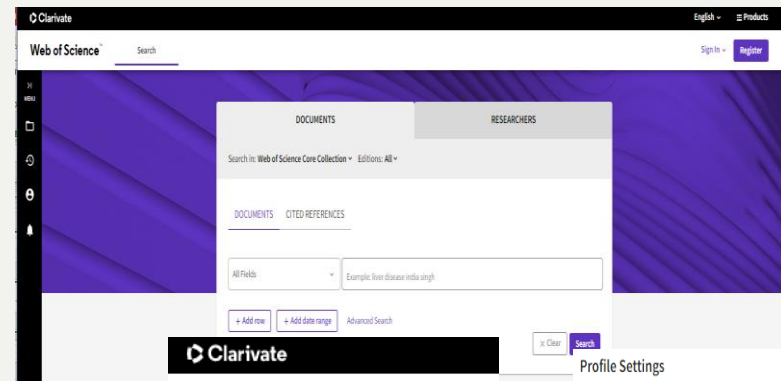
Clarivate

English ⌄ ☰ Products

Web of Science™

Search

Sign In ⌄ Register

MENU

DOCUMENTS

RESEARCHERS

Search in: Web of Science Core Collection ⌄ Editions: All ⌄

DOCUMENTS CITED REFERENCES

All Fields

Example: liver disease india singh

+ Add row + Add date range Advanced Search

× Clear Search

Clarivate

Profile Settings